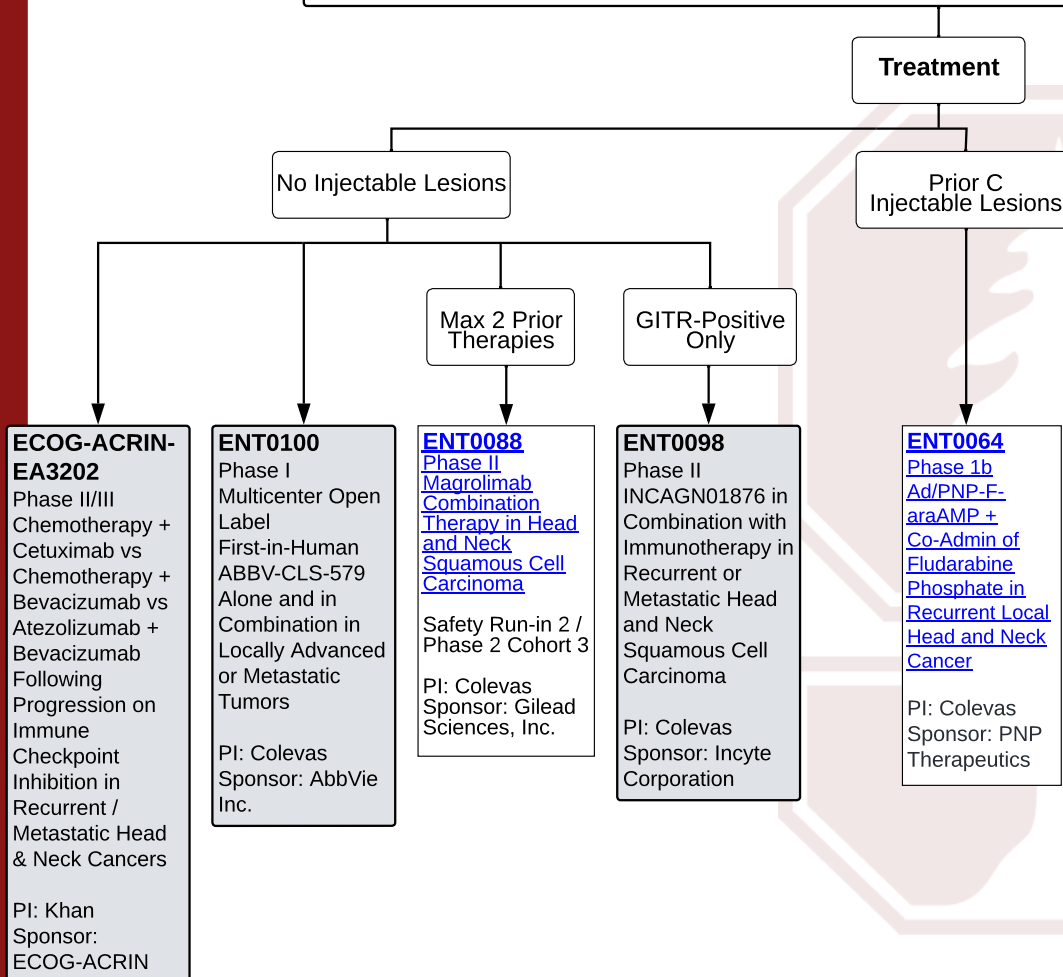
Treatment

No Injectable Lesions

Prior C Injectable Lesions

Max 2 Prior Therapies

GITR-Positive Only

ECOG-ACRIN-EA3202
Phase II/III Chemotherapy + Cetuximab vs Chemotherapy + Bevacizumab vs Atezolizumab + Bevacizumab Following Progression on Immune Checkpoint Inhibition in Recurrent / Metastatic Head & Neck Cancers

PI: Khan
Sponsor: ECOG-ACRIN

ENT0100
Phase I Multicenter Open Label First-in-Human ABBV-CLS-579 Alone and in Combination in Locally Advanced or Metastatic Tumors

PI: Colevas
Sponsor: AbbVie Inc.

ENT0088
Phase II Magrolimab Combination Therapy in Head and Neck Squamous Cell Carcinoma

Safety Run-in 2 / Phase 2 Cohort 3

PI: Colevas
Sponsor: Gilead Sciences, Inc.

ENT0098
Phase II INCAGN01876 in Combination with Immunotherapy in Recurrent or Metastatic Head and Neck Squamous Cell Carcinoma

PI: Colevas
Sponsor: Incyte Corporation

ENT0064
Phase 1b Ad/PNP-F-araAMP + Co-Admin of Fludarabine Phosphate in Recurrent Local Head and Neck Cancer

PI: Colevas
Sponsor: PNP Therapeutics